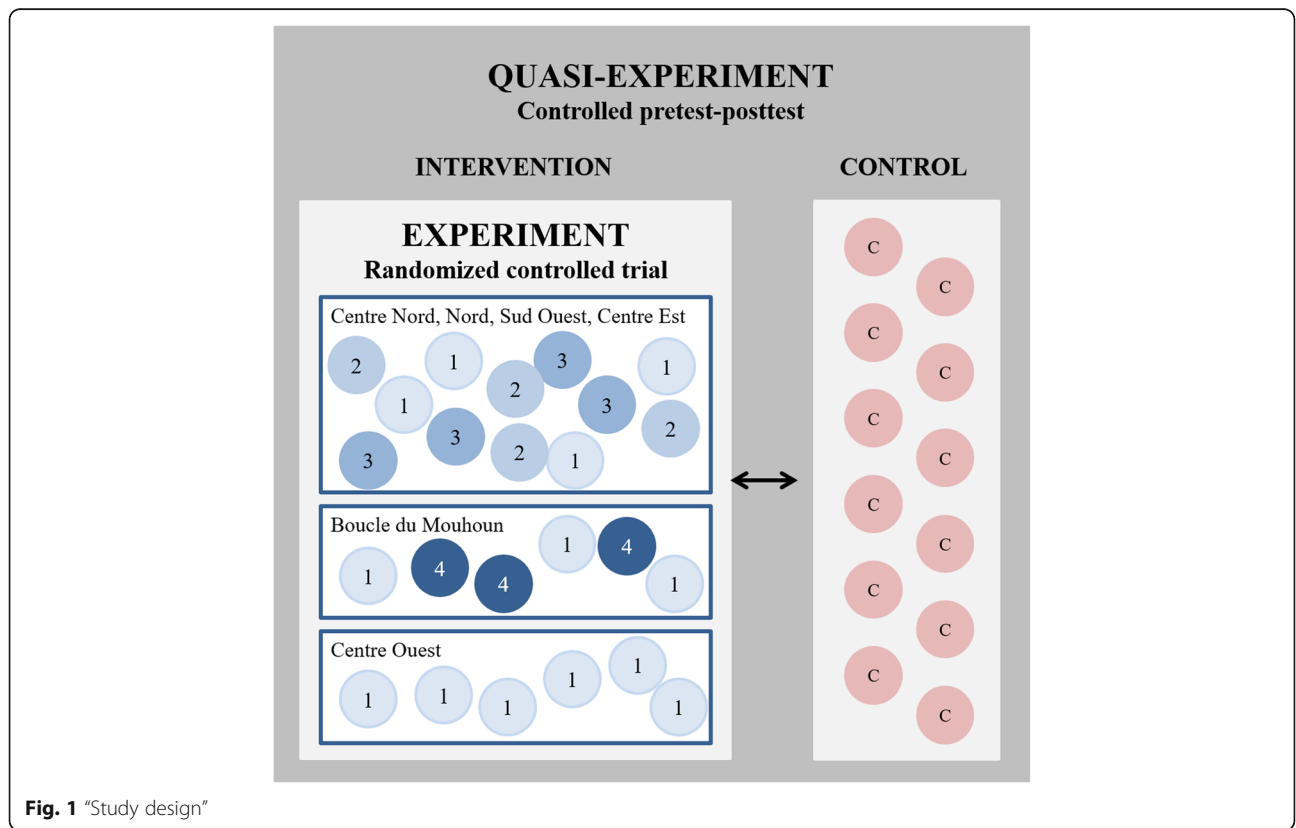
QUASI-EXPERIMENT
Controlled pretest-posttest

INTERVENTION

CONTROL

EXPERIMENT
Randomized controlled trial

Centre Nord, Nord, Sud Ouest, Centre Est

2 1 3 1 1 2 3 3 2 3 2 1

Boucle du Mouhoun

1 4 4 1 4 1

Centre Ouest

1 1 1 1 1 1

C C C C C C C C C C C C

Fig. 1 "Study design"